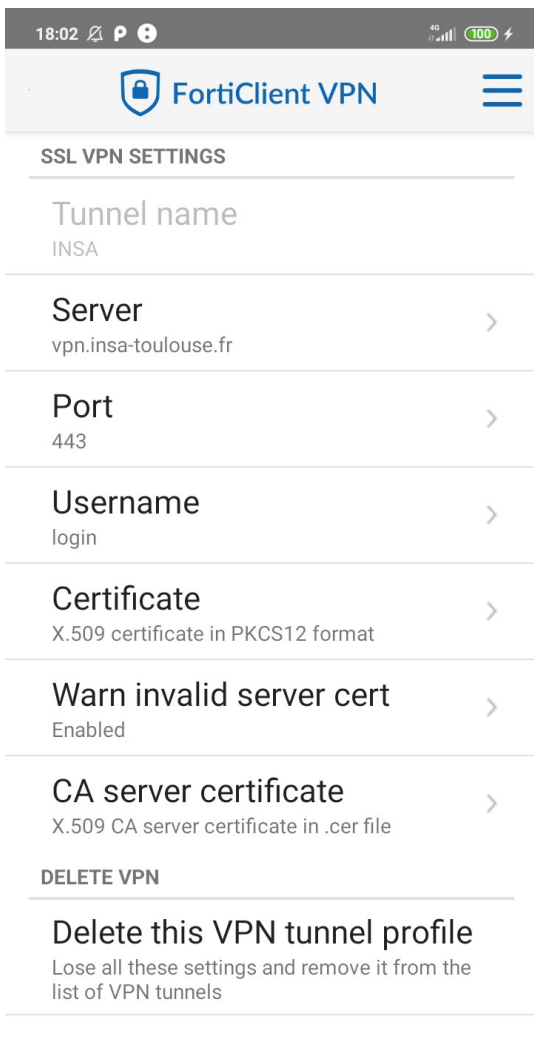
18:02 4G 100

FortiClient VPN

SSL VPN SETTINGS

Tunnel name
INSA

Server
vpn.insa-toulouse.fr

Port
443

Username
login

Certificate
X.509 certificate in PKCS12 format

Warn invalid server cert
Enabled

CA server certificate
X.509 CA server certificate in .cer file

DELETE VPN

Delete this VPN tunnel profile
Lose all these settings and remove it from the list of VPN tunnels